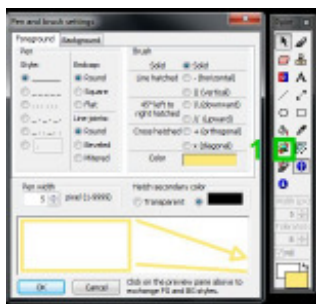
Pen and brush settings

Foreground | Background

Pen
Style:
Endcaps:
Round
Square
Flat
Line joins:
Round
Beveled
Mitered

Brush
Solid
Line hatched
45° left to right hatched
Cross hatched
Solid
- (horizontal)
|| (vertical)
\\ (downward)
// (upward)
+ (orthogonal)
x (diagonal)
Color

Pen width
5 pixel (1-9999)

Hatch secondary color
Transparent

Click on the preview pane above to exchange FG and BG styles.

OK
Cancel

1
Width
Rotation
Fill
Finish
Tools
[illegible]